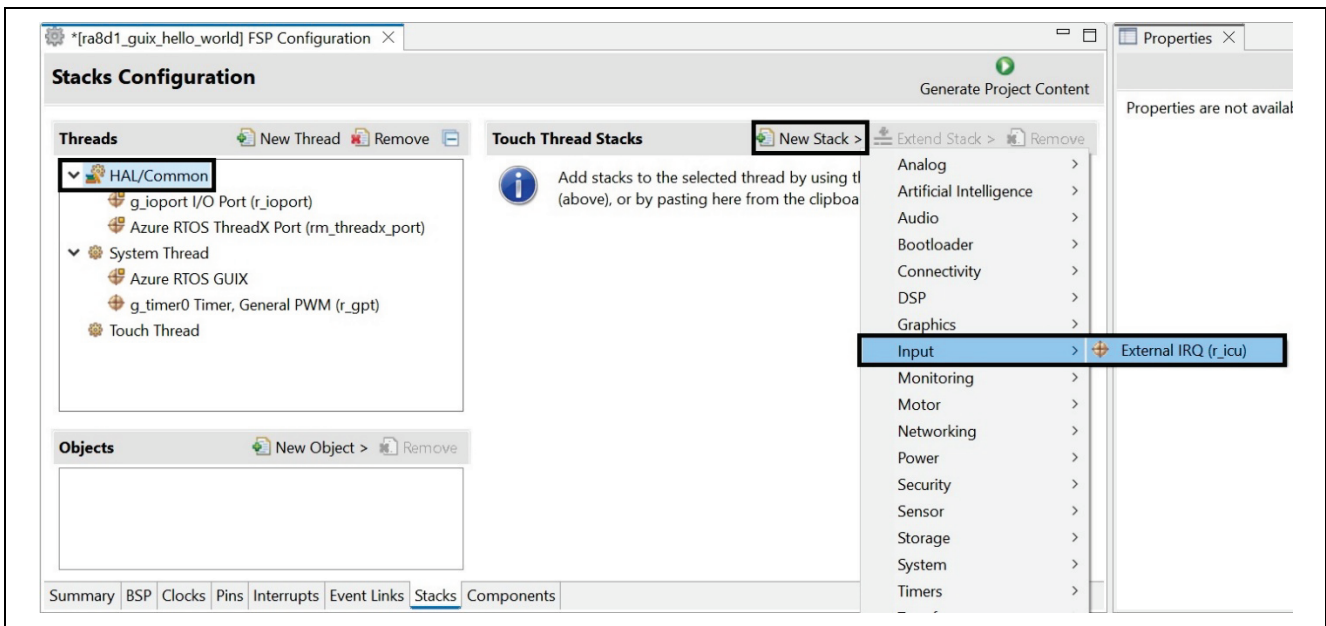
*[ra8d1_guix_hello_world] FSP Configuration ×

Properties ×

Stacks Configuration

Generate Project Content

Properties are not availab

Threads
New Thread Remove

HAL/Common
g_ioport I/O Port (r_ioport)
Azure RTOS ThreadX Port (rm_threadx_port)
System Thread
Azure RTOS GUIX
g_timer0 Timer, General PWM (r_gpt)
Touch Thread

Touch Thread Stacks
New Stack > Extend Stack > Remove

Add stacks to the selected thread by using th (above), or by pasting here from the clipboa

Analog >
Artificial Intelligence >
Audio >
Bootloader >
Connectivity >
DSP >
Graphics >
Input >
Monitoring >
Motor >
Networking >
Power >
Security >
Sensor >
Storage >
System >
Timers >

External IRQ (r_icu)

Objects
New Object > Remove

Summary | BSP | Clocks | Pins | Interrupts | Event Links | Stacks | Components